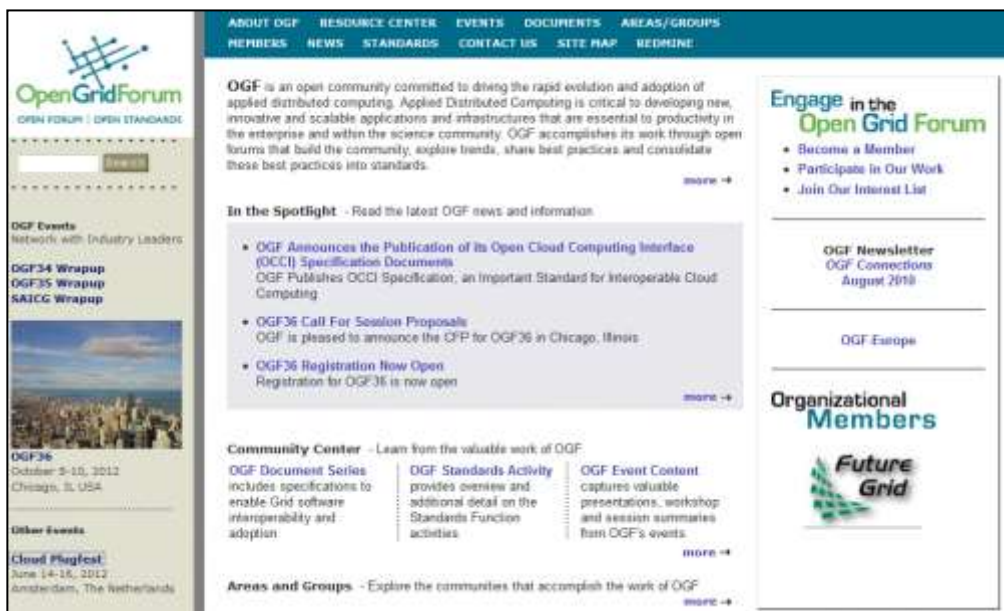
OpenGridForum
OPEN FORUM | OPEN STANDARDS

Search

OGF Events
Network with Industry Leaders

OGF34 Wrapup
OGF35 Wrapup
SAICG Wrapup

OGF36
October 8-10, 2012
Chicago, IL USA

Other Events

Cloud Plugfest
June 14-16, 2012
Amsterdam, The Netherlands

ABOUT OGF RESOURCE CENTER EVENTS DOCUMENTS AREAS/GROUPS MEMBERS NEWS STANDARDS CONTACT US SITE MAP REDMINE

OGF is an open community committed to driving the rapid evolution and adoption of applied distributed computing. Applied Distributed Computing is critical to developing new, innovative and scalable applications and infrastructures that are essential to productivity in the enterprise and within the science community. OGF accomplishes its work through open forums that build the community, explore trends, share best practices and consolidate these best practices into standards.

more →

In the Spotlight - Read the latest OGF news and information

• OGF Announces the Publication of its Open Cloud Computing Interface (OCCI) Specification Documents
OGF Publishes OCCI Specification, an Important Standard for Interoperable Cloud Computing

• OGF36 Call For Session Proposals
OGF is pleased to announce the CFP for OGF36 in Chicago, Illinois

• OGF36 Registration Now Open
Registration for OGF36 is now open

more →

Community Center - Learn from the valuable work of OGF

OGF Document Series
includes specifications to enable Grid software interoperability and adoption

OGF Standards Activity
provides overview and additional detail on the Standards Function activities

OGF Event Content
captures valuable presentations, workshop and session summaries from OGF's events

more →

Areas and Groups - Explore the communities that accomplish the work of OGF

more →

Engage in the Open Grid Forum
• Become a Member
• Participate in Our Work
• Join Our Interest List

OGF Newsletter
OGF Connections
August 2010

OGF Europe

Organizational Members

Future Grid